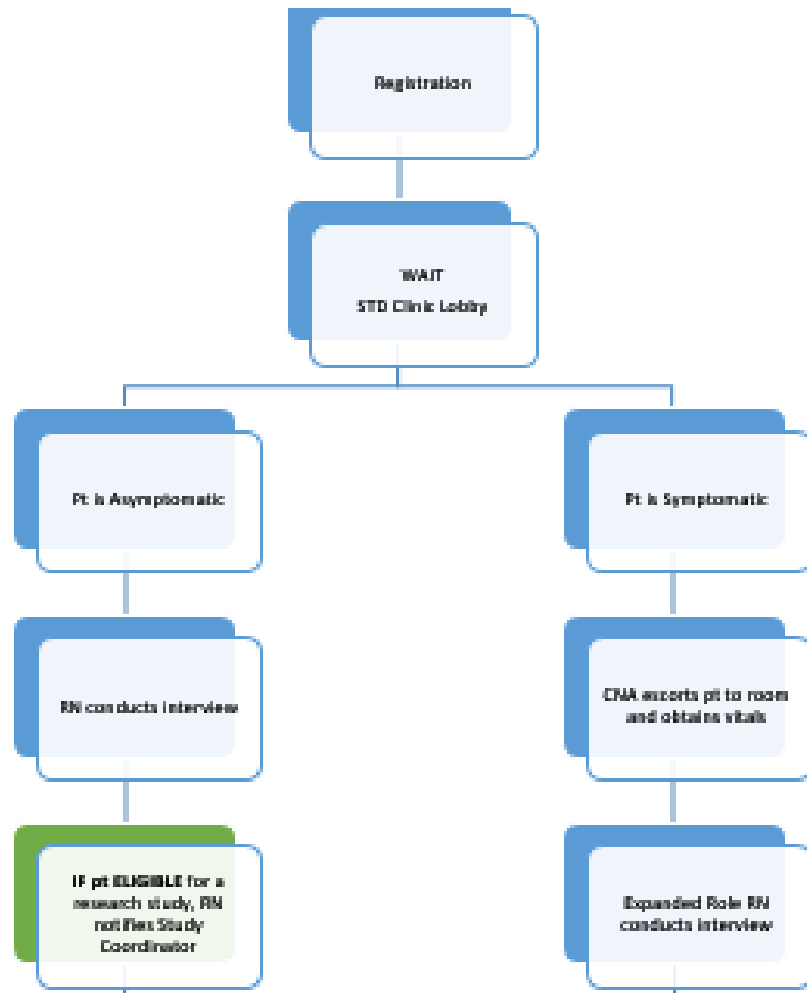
Registration

WAIT
STD Clinic Lobby

Pt is Asymptomatic

RN conducts interview

IF pt ELIGIBLE for a research study, RN notifies Study Coordinator

Pt is Symptomatic

CNA escorts pt to room and obtains vitals

Expanded Role RN conducts interview